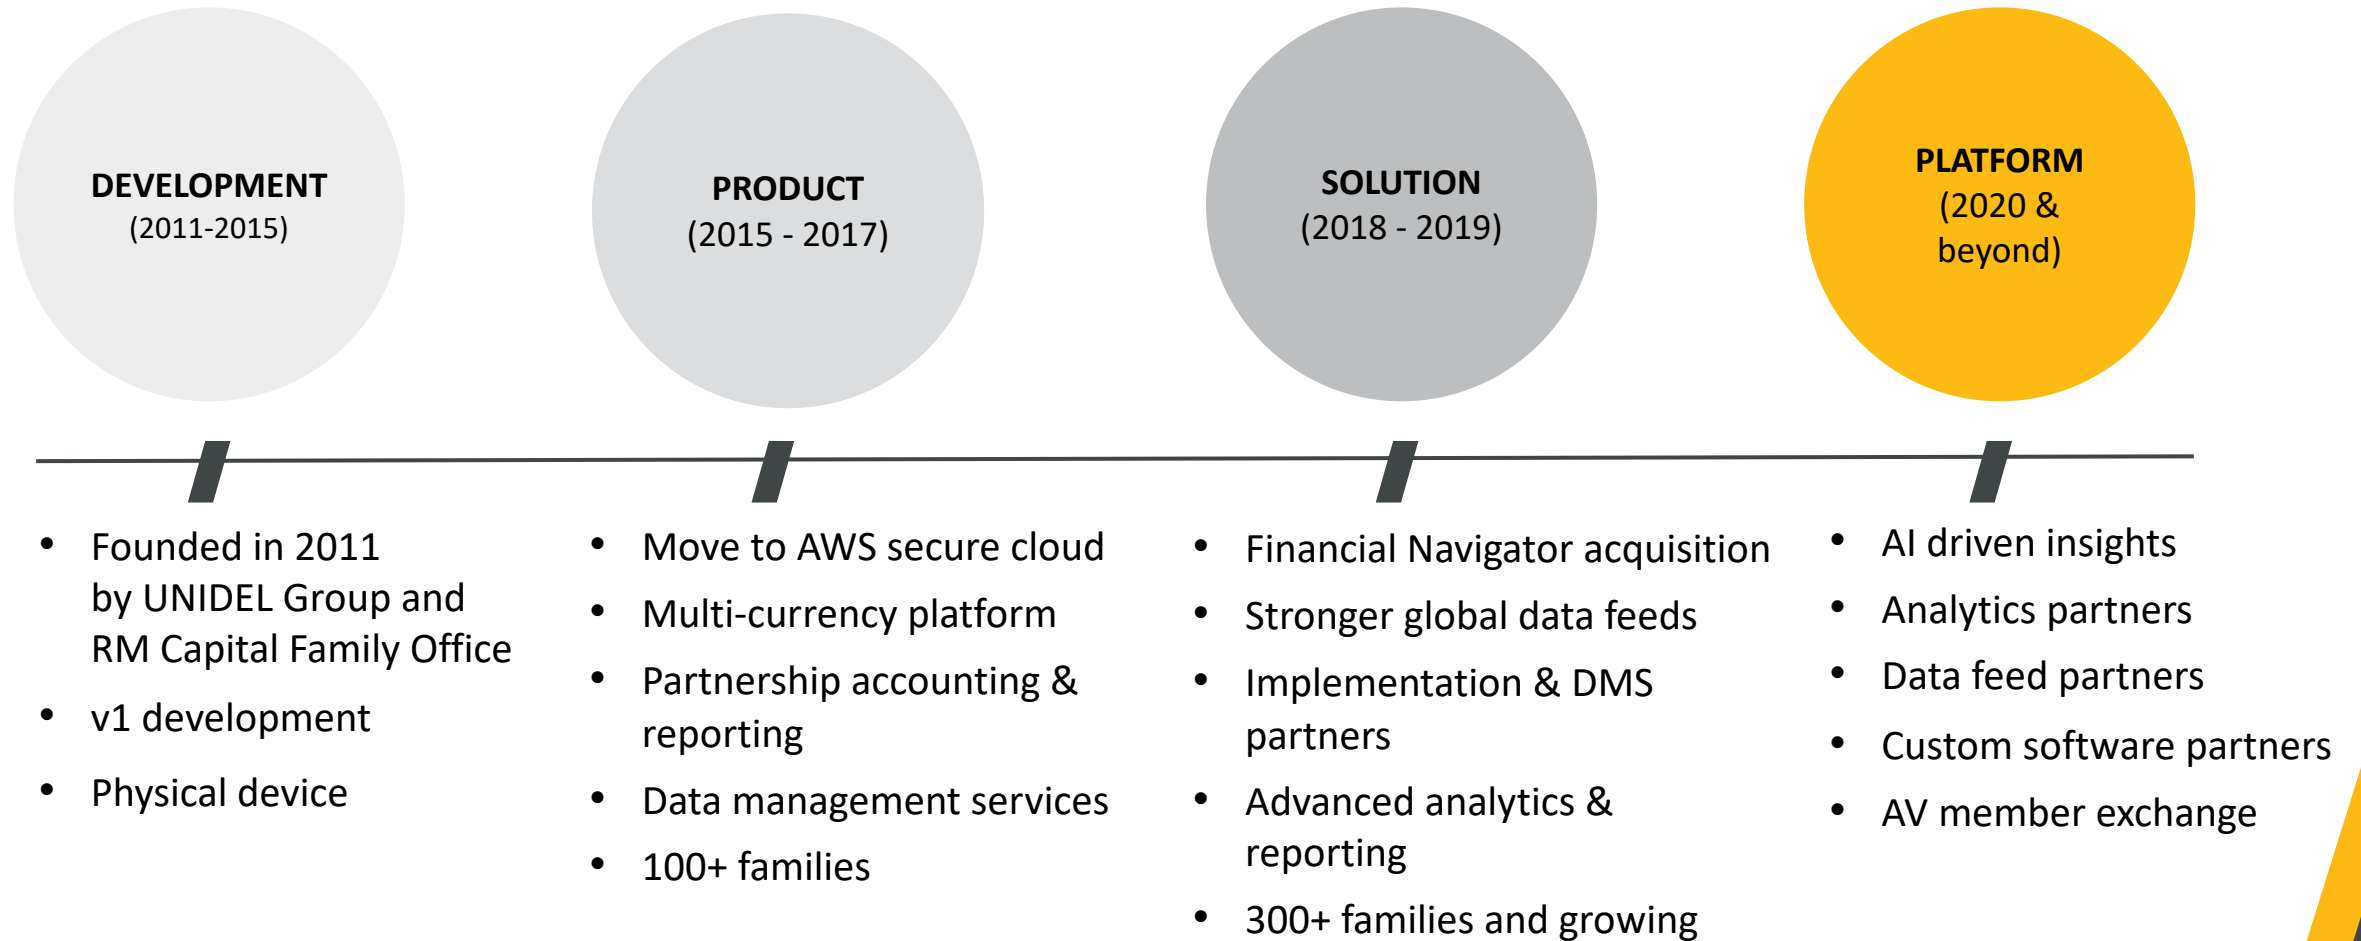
DEVELOPMENT
(2011-2015)

PRODUCT
(2015 - 2017)

SOLUTION
(2018 - 2019)

PLATFORM
(2020 & beyond)

- Founded in 2011 by UNIDEL Group and RM Capital Family Office
- v1 development
- Physical device

- Move to AWS secure cloud
- Multi-currency platform
- Partnership accounting & reporting
- Data management services
- 100+ families

- Financial Navigator acquisition
- Stronger global data feeds
- Implementation & DMS partners
- Advanced analytics & reporting
- 300+ families and growing

- AI driven insights
- Analytics partners
- Data feed partners
- Custom software partners
- AV member exchange